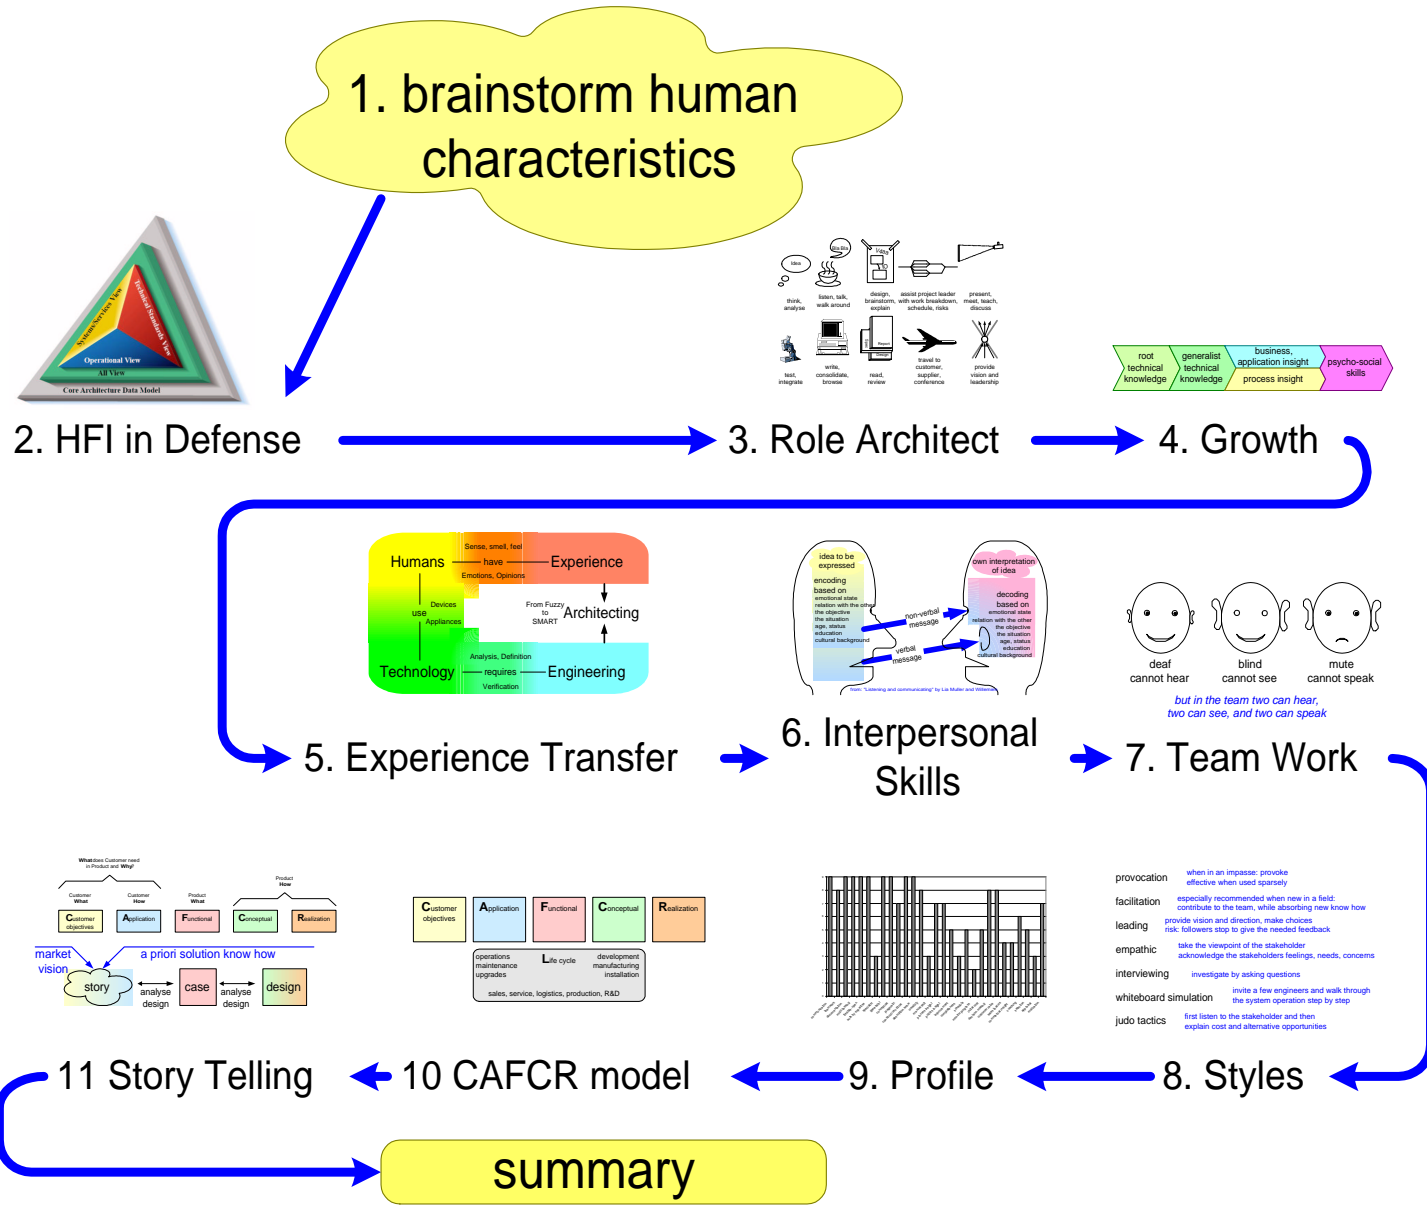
1. brainstorm human characteristics

Systems Services View
Technical Standards View
Operational View
All View
Core Architecture Data Model

2. HFI in Defense

idea
think, analyse
bla bla
listen, talk, walk around
design, brainstorm, explain
assist project leader with work breakdown, schedule, risks
present, meet, teach, discuss
test, integrate
write, consolidate, browse
Report
read, review
travel to customer, supplier, conference
provide vision and leadership

3. Role Architect

root technical knowledge
generalist technical knowledge
business, application insight
process insight
psycho-social skills

4. Growth

Humans
Sense, smell, feel
have
Emotions, Opinions
Experience
Devices
use
Appliances
From Fuzzy to SMART
Architecting
Analysis, Definition
requires
Verification
Technology
Engineering

5. Experience Transfer

idea to be expressed
encoding based on
emotional state
relation with the other
the objective
the situation
age, status
education
cultural background
own interpretation of idea
decoding based on
emotional state
relation with the other
the objective
the situation
age, status
education
cultural background
non-verbal message
verbal message
from: "Listening and communicating" by Lia Muller and Willemijn

6. Interpersonal Skills

deaf
cannot hear
blind
cannot see
mute
cannot speak
but in the team two can hear, two can see, and two can speak

7. Team Work

What does Customer need in Product and Why?
Customer What
Customer How
Product What
Product How
Customer objectives
Application
Functional
Conceptual
Realization
market vision
a priori solution know how
story
analyse design
case
analyse design
design

Customer objectives
Application
Functional
Conceptual
Realization
operations maintenance upgrades
Life cycle
development manufacturing installation
sales, service, logistics, production, R&D

provocation
when in an impasse: provoke effective when used sparsely
facilitation
especially recommended when new in a field: contribute to the team, while absorbing new know how
leading
provide vision and direction, make choices risk: followers stop to give the needed feedback
empathic
take the viewpoint of the stakeholder acknowledge the stakeholders feelings, needs, concerns
interviewing
investigate by asking questions
whiteboard simulation
invite a few engineers and walk through the system operation step by step
judo tactics
first listen to the stakeholder and then explain cost and alternative opportunities

11 Story Telling
10 CAFCR model
9. Profile
8. Styles

summary